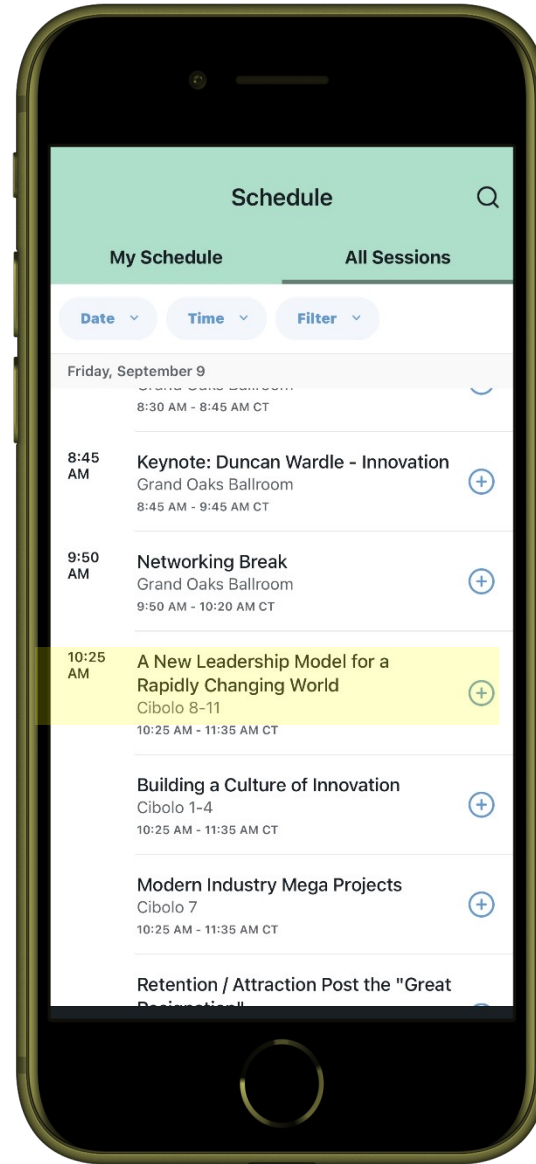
Schedule

My Schedule

All Sessions

Date

Time

Filter

Friday, September 9

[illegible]

8:30 AM - 8:45 AM CT

8:45 AM

Keynote: Duncan Wardle - Innovation

Grand Oaks Ballroom

8:45 AM - 9:45 AM CT

9:50 AM

Networking Break

Grand Oaks Ballroom

9:50 AM - 10:20 AM CT

10:25 AM

A New Leadership Model for a Rapidly Changing World

Cibolo 8-11

10:25 AM - 11:35 AM CT

Building a Culture of Innovation

Cibolo 1-4

10:25 AM - 11:35 AM CT

Modern Industry Mega Projects

Cibolo 7

10:25 AM - 11:35 AM CT

Retention / Attraction Post the "Great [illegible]